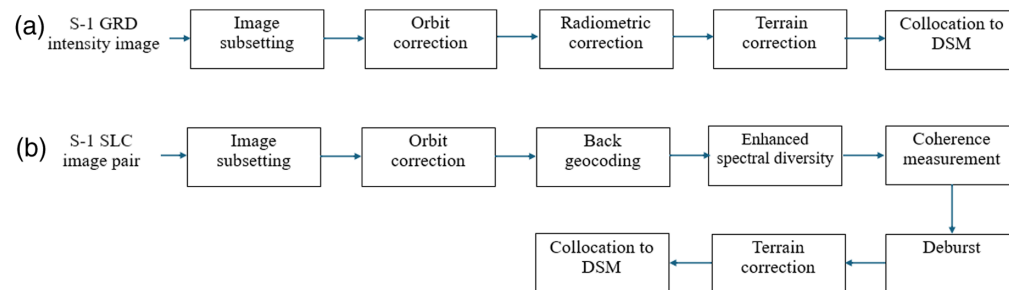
(a) S-1 GRD intensity image

Image subsetting

Orbit correction

Radiometric correction

Terrain correction

Collocation to DSM

(b) S-1 SLC image pair

Image subsetting

Orbit correction

Back geocoding

Enhanced spectral diversity

Coherence measurement

Deburst

Terrain correction

Collocation to DSM